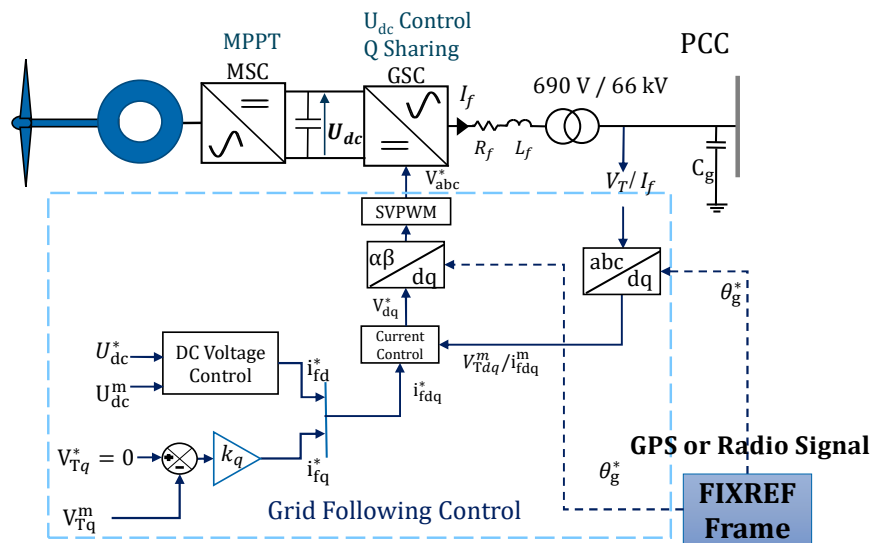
MPPT

MSC

$U_{dc}$ Control
Q Sharing

GSC

PCC

$I_f$

690 V / 66 kV

$U_{dc}$

$R_f$

$L_f$

$C_g$

$V^*_{abc}$

$V_T / I_f$

SVPWM

αβ
dq

abc
dq

$\theta^*_g$

$V^*_{dq}$

Current Control

$V^m_{Tdq} / i^m_{fdq}$

$U^*_{dc}$

$U^m_{dc}$

DC Voltage Control

$i^*_{fd}$

$i^*_{fdq}$

GPS or Radio Signal

$V^*_{Tq} = 0$

$k_q$

$i^*_{fq}$

$\theta^*_g$

$V^m_{Tq}$

Grid Following Control

FIXREF Frame